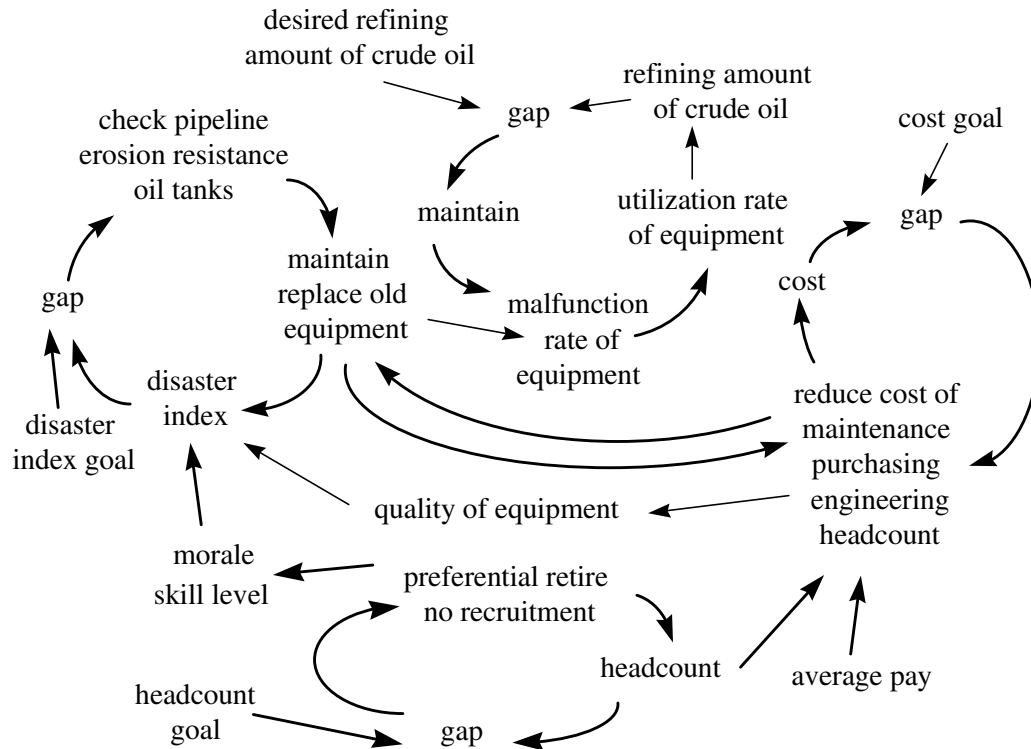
desired refining amount of crude oil

gap

refining amount of crude oil

cost goal

check pipeline erosion resistance oil tanks

maintain

utilization rate of equipment

gap

maintain replace old equipment

gap

cost

malfunction rate of equipment

disaster index

disaster index goal

reduce cost of maintenance purchasing engineering headcount

quality of equipment

morale skill level

preferential retire no recruitment

headcount

average pay

headcount goal

gap